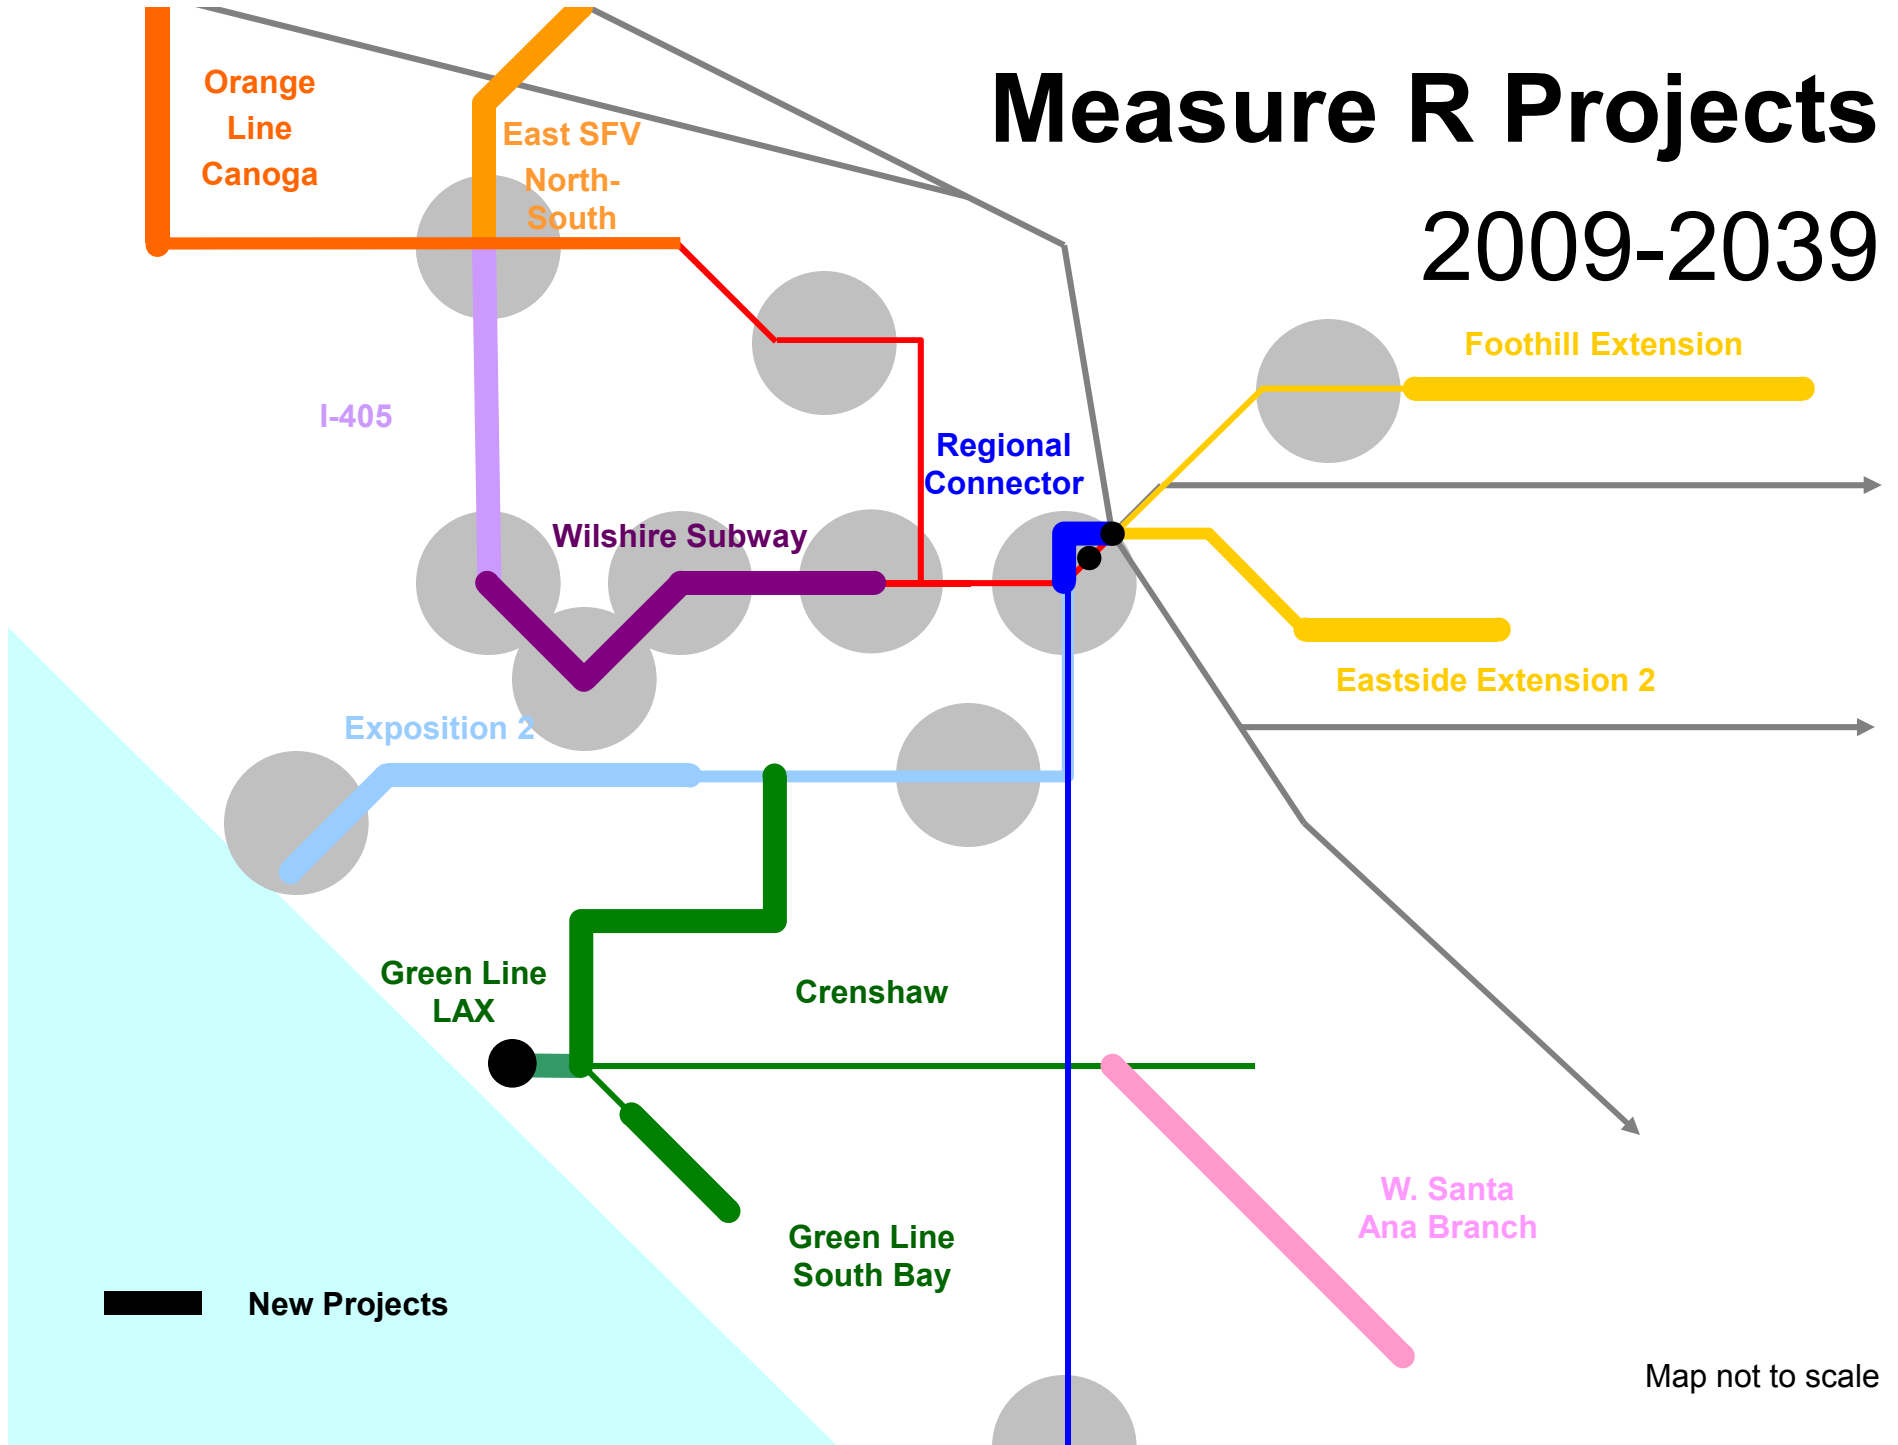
Measure R Projects

2009-2039

Orange Line Canoga

East SFV North-South

I-405

Regional Connector

Foothill Extension

Wilshire Subway

Eastside Extension 2

Exposition 2

Green Line LAX

Crenshaw

W. Santa Ana Branch

Green Line South Bay

New Projects

Map not to scale